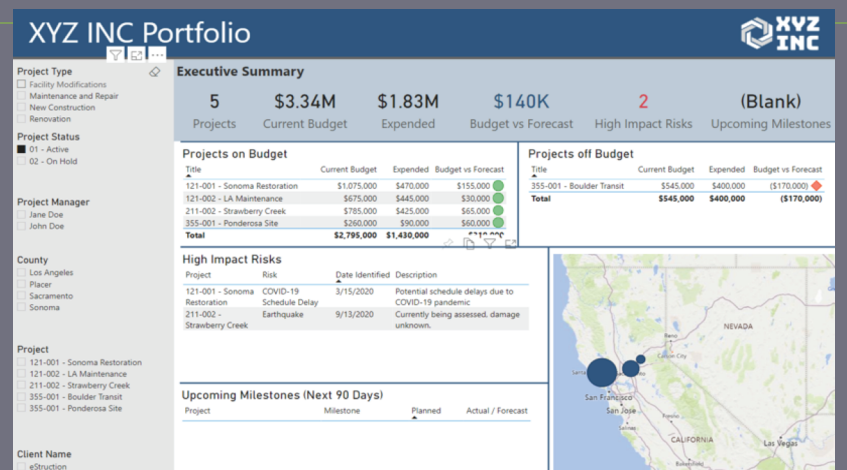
XYZ INC Portfolio

XYZ INC

Project Type
Facility Modifications
Maintenance and Repair
New Construction
Renovation

Project Status
01 - Active
02 - On Hold

Project Manager
Jane Doe
John Doe

County
Los Angeles
Placer
Sacramento
Sonoma

Project
121-001 - Sonoma Restoration
121-002 - LA Maintenance
211-002 - Strawberry Creek
355-001 - Boulder Transit
355-001 - Ponderosa Site

Client Name
eStruction

Executive Summary

5
Projects

$3.34M
Current Budget

$1.83M
Expended

$140K
Budget vs Forecast

2
High Impact Risks

(Blank)
Upcoming Milestones

Projects on Budget

| Title | Current Budget | Expended | Budget vs Forecast |
|---|---|---|---|
| 121-001 - Sonoma Restoration | $1,075,000 | $470,000 | $155,000 |
| 121-002 - LA Maintenance | $675,000 | $445,000 | $30,000 |
| 211-002 - Strawberry Creek | $785,000 | $425,000 | $65,000 |
| 355-001 - Ponderosa Site | $260,000 | $90,000 | $60,000 |
| Total | $2,795,000 | $1,430,000 | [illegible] |

Projects off Budget

| Title | Current Budget | Expended | Budget vs Forecast |
|---|---|---|---|
| 355-001 - Boulder Transit | $545,000 | $400,000 | ($170,000) |
| Total | $545,000 | $400,000 | ($170,000) |

High Impact Risks

| Project | Risk | Date Identified | Description |
|---|---|---|---|
| 121-001 - Sonoma Restoration | COVID-19 Schedule Delay | 3/15/2020 | Potential schedule delays due to COVID-19 pandemic |
| 211-002 - Strawberry Creek | Earthquake | 9/13/2020 | Currently being assessed, damage unknown. |

Upcoming Milestones (Next 90 Days)

| Project | Milestone | Planned | Actual / Forecast |
|---|---|---|---|

NEVADA
San Francisco
San Jose
CALIFORNIA